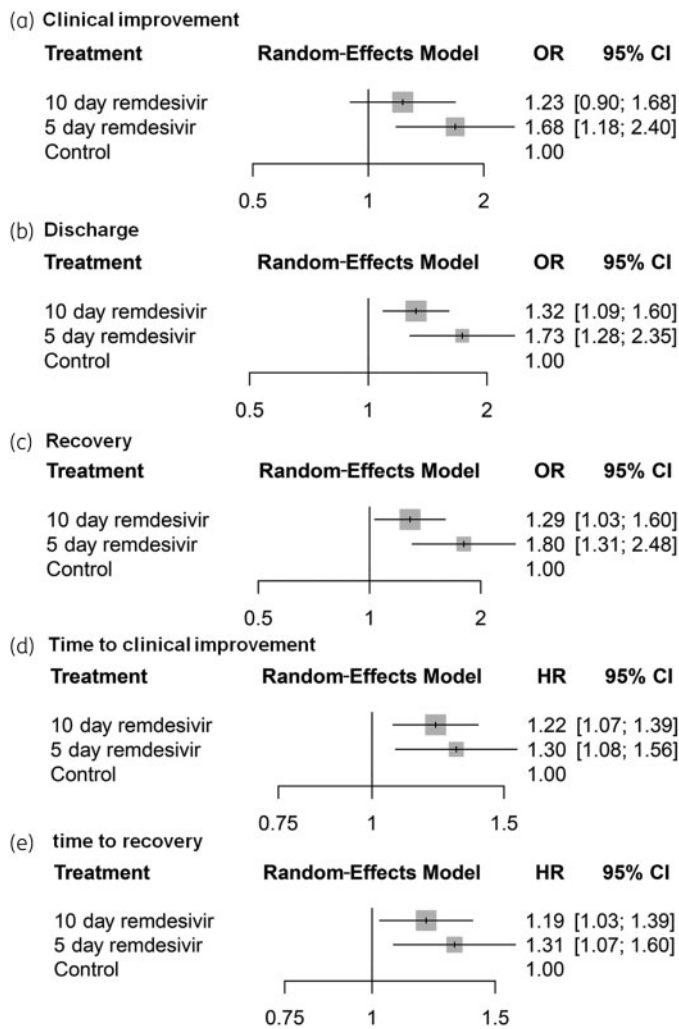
(a) Clinical improvement

| Treatment | Random-Effects Model | OR | 95% CI |
|---|---|---|---|
| 10 day remdesivir | | 1.23 | [0.90; 1.68] |
| 5 day remdesivir | | 1.68 | [1.18; 2.40] |
| Control | | 1.00 | |

0.5 1 2

(b) Discharge

| Treatment | Random-Effects Model | OR | 95% CI |
|---|---|---|---|
| 10 day remdesivir | | 1.32 | [1.09; 1.60] |
| 5 day remdesivir | | 1.73 | [1.28; 2.35] |
| Control | | 1.00 | |

0.5 1 2

(c) Recovery

| Treatment | Random-Effects Model | OR | 95% CI |
|---|---|---|---|
| 10 day remdesivir | | 1.29 | [1.03; 1.60] |
| 5 day remdesivir | | 1.80 | [1.31; 2.48] |
| Control | | 1.00 | |

0.5 1 2

(d) Time to clinical improvement

| Treatment | Random-Effects Model | HR | 95% CI |
|---|---|---|---|
| 10 day remdesivir | | 1.22 | [1.07; 1.39] |
| 5 day remdesivir | | 1.30 | [1.08; 1.56] |
| Control | | 1.00 | |

0.75 1 1.5

(e) time to recovery

| Treatment | Random-Effects Model | HR | 95% CI |
|---|---|---|---|
| 10 day remdesivir | | 1.19 | [1.03; 1.39] |
| 5 day remdesivir | | 1.31 | [1.07; 1.60] |
| Control | | 1.00 | |

0.75 1 1.5